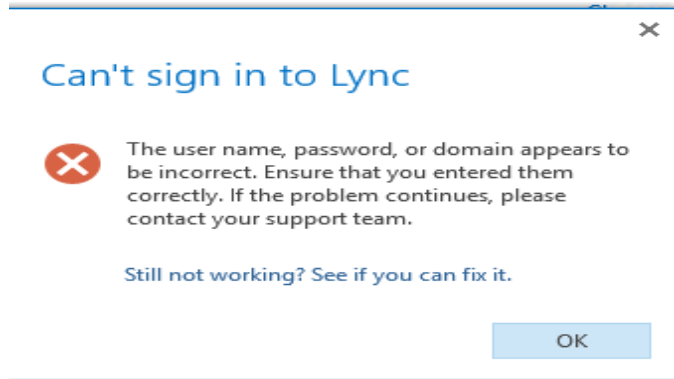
Can't sign in to Lync

The user name, password, or domain appears to be incorrect. Ensure that you entered them correctly. If the problem continues, please contact your support team.

Still not working? See if you can fix it.

OK